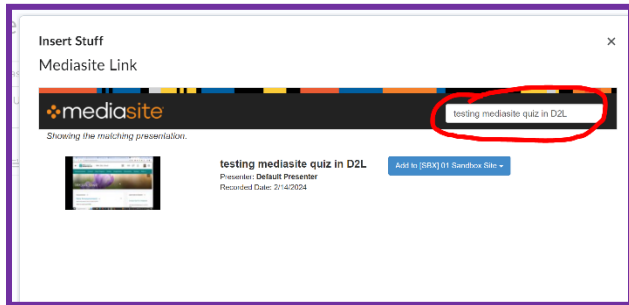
Insert Stuff

×

Mediasite Link

mediasite

testing mediasite quiz in D2L

Showing the matching presentation.

testing mediasite quiz in D2L

Presenter: Default Presenter

Recorded Date: 2/14/2024

Add to [SBX] 01 Sandbox Site ▾